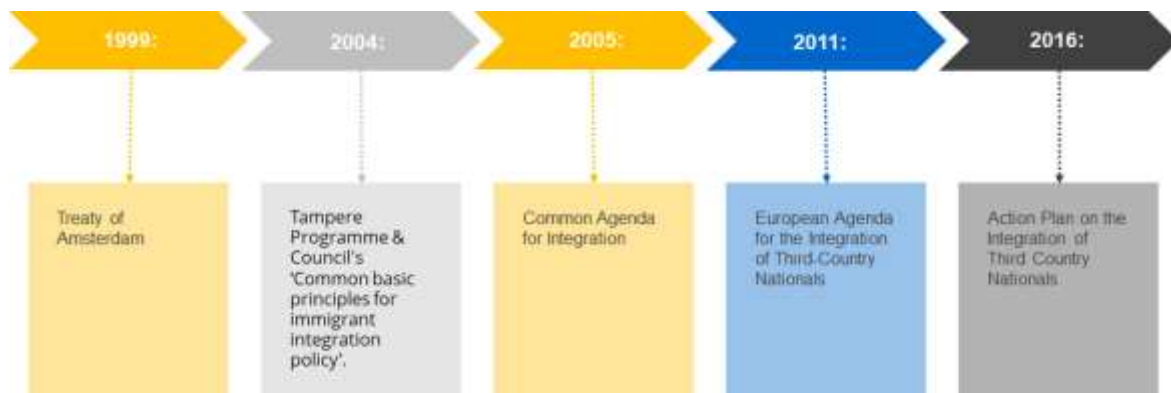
1999:

2004:

2005:

2011:

2016:

Treaty of Amsterdam

Tampere Programme & Council's 'Common basic principles for immigrant integration policy'.

Common Agenda for Integration

European Agenda for the Integration of Third-Country Nationals

Action Plan on the Integration of Third Country Nationals